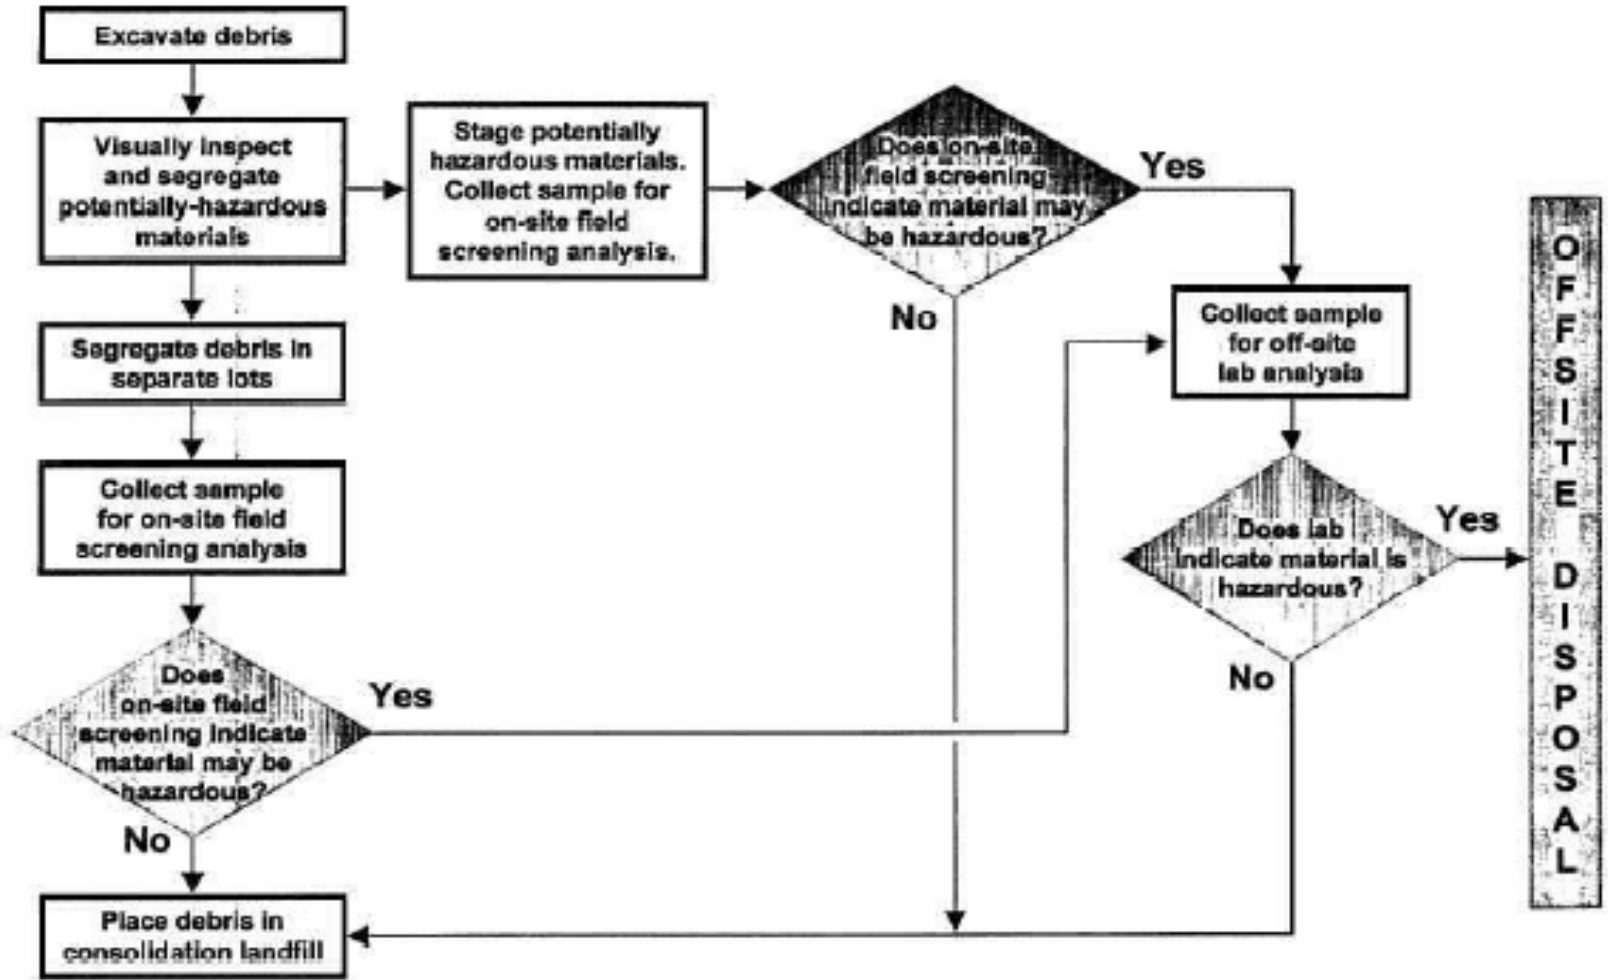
Excavate debris

Visually inspect and segregate potentially-hazardous materials

Stage potentially hazardous materials. Collect sample for on-site field screening analysis.

Does on-site field screening indicate material may be hazardous?

Yes

No

Collect sample for off-site lab analysis

OFFSITE DISPOSAL

Segregate debris in separate lots

Collect sample for on-site field screening analysis

Does lab indicate material is hazardous?

Yes

No

Does on-site field screening indicate material may be hazardous?

Yes

No

Place debris in consolidation landfill